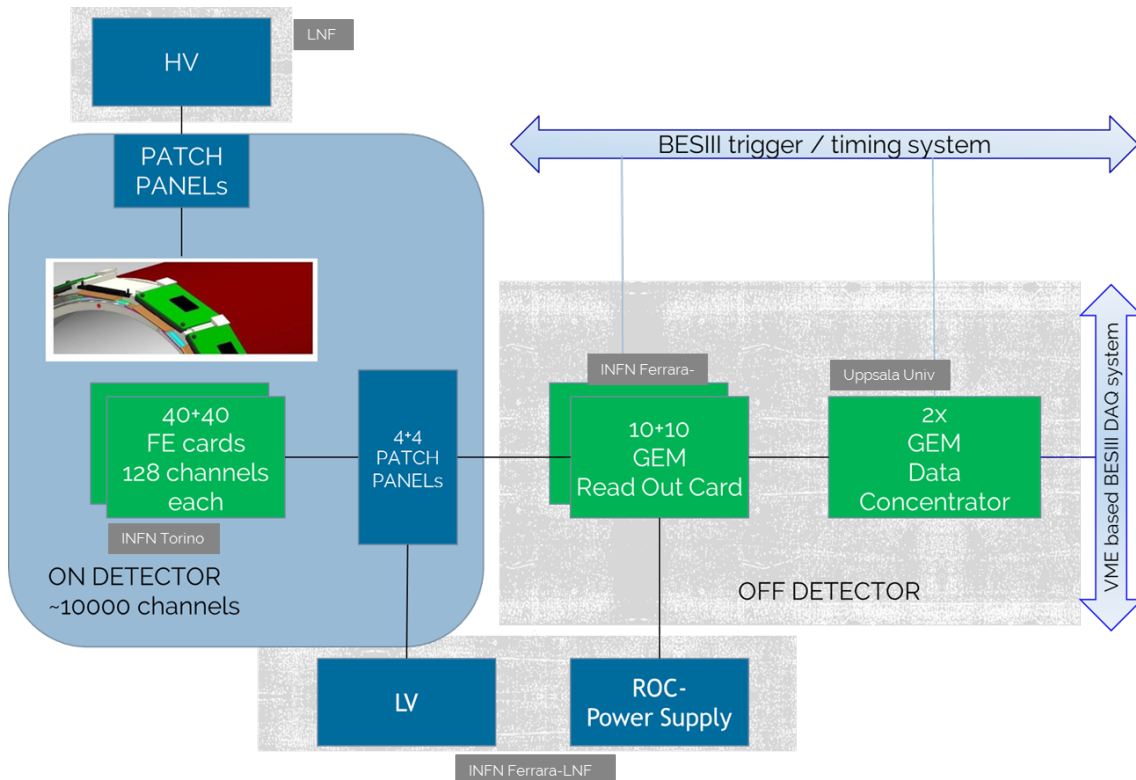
HV

LNF

PATCH PANELs

BESIII trigger / timing system

40+40 FE cards 128 channels each

INFN Torino

4+4 PATCH PANELs

INFN Ferrara-

10+10 GEM Read Out Card

Uppsala Univ

2x GEM Data Concentrator

VME based BESIII DAQ system

ON DETECTOR ~10000 channels

OFF DETECTOR

LV

ROC-Power Supply

INFN Ferrara-LNF